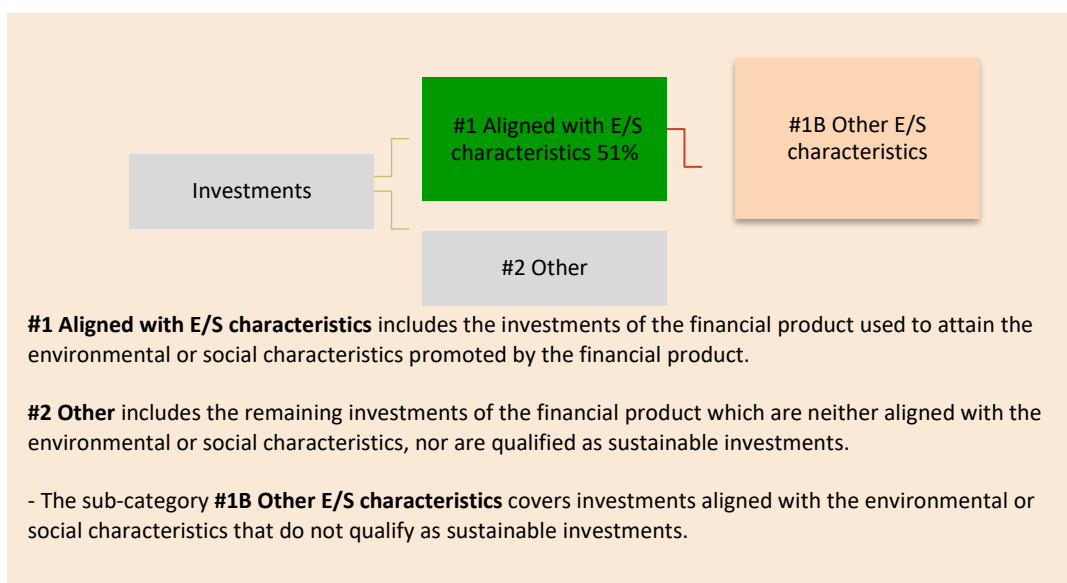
Investments

#1 Aligned with E/S characteristics 51%

#1B Other E/S characteristics

#2 Other

**#1 Aligned with E/S characteristics** includes the investments of the financial product used to attain the environmental or social characteristics promoted by the financial product.

**#2 Other** includes the remaining investments of the financial product which are neither aligned with the environmental or social characteristics, nor are qualified as sustainable investments.

- The sub-category **#1B Other E/S characteristics** covers investments aligned with the environmental or social characteristics that do not qualify as sustainable investments.